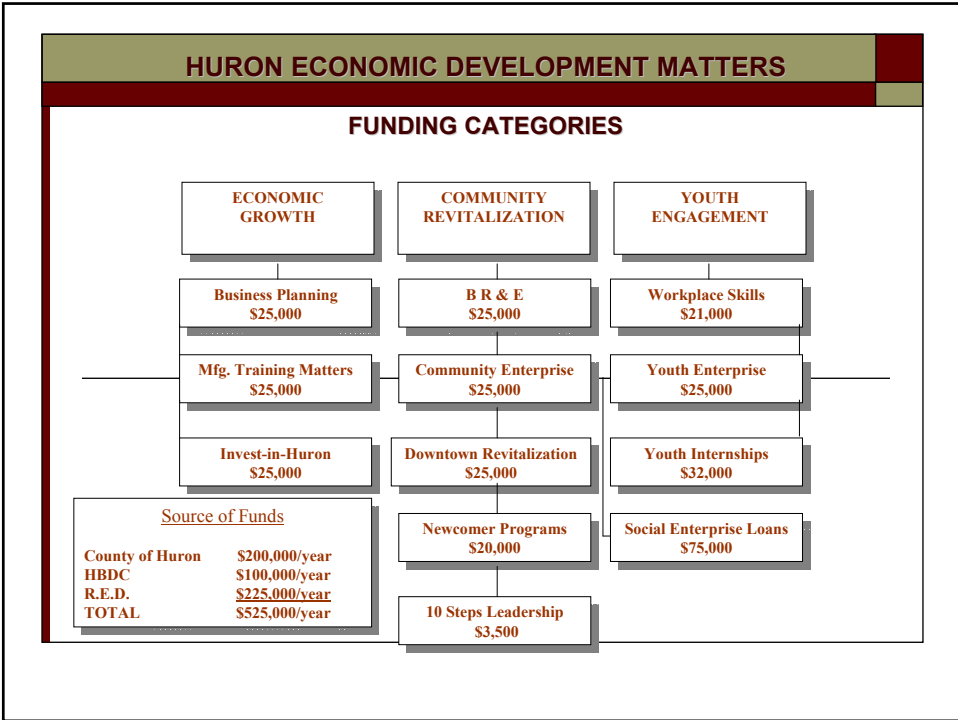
HURON ECONOMIC DEVELOPMENT MATTERS

FUNDING CATEGORIES

ECONOMIC GROWTH

COMMUNITY REVITALIZATION

YOUTH ENGAGEMENT

Business Planning
$25,000

B R & E
$25,000

Workplace Skills
$21,000

Mfg. Training Matters
$25,000

Community Enterprise
$25,000

Youth Enterprise
$25,000

Invest-in-Huron
$25,000

Downtown Revitalization
$25,000

Youth Internships
$32,000

Source of Funds

| County of Huron | $200,000/year |
|---|---|
| HBDC | $100,000/year |
| R.E.D. | $225,000/year |
| TOTAL | $525,000/year |

Newcomer Programs
$20,000

Social Enterprise Loans
$75,000

10 Steps Leadership
$3,500